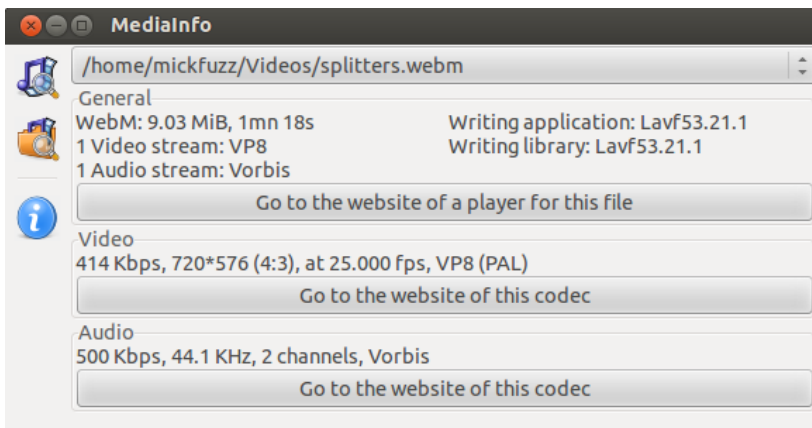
MediaInfo

/home/mickfuzz/Videos/splitters.webm

General
WebM: 9.03 MiB, 1mn 18s
1 Video stream: VP8
1 Audio stream: Vorbis

Writing application: Lavf53.21.1
Writing library: Lavf53.21.1

Go to the website of a player for this file

Video
414 Kbps, 720*576 (4:3), at 25.000 fps, VP8 (PAL)

Go to the website of this codec

Audio
500 Kbps, 44.1 KHz, 2 channels, Vorbis

Go to the website of this codec